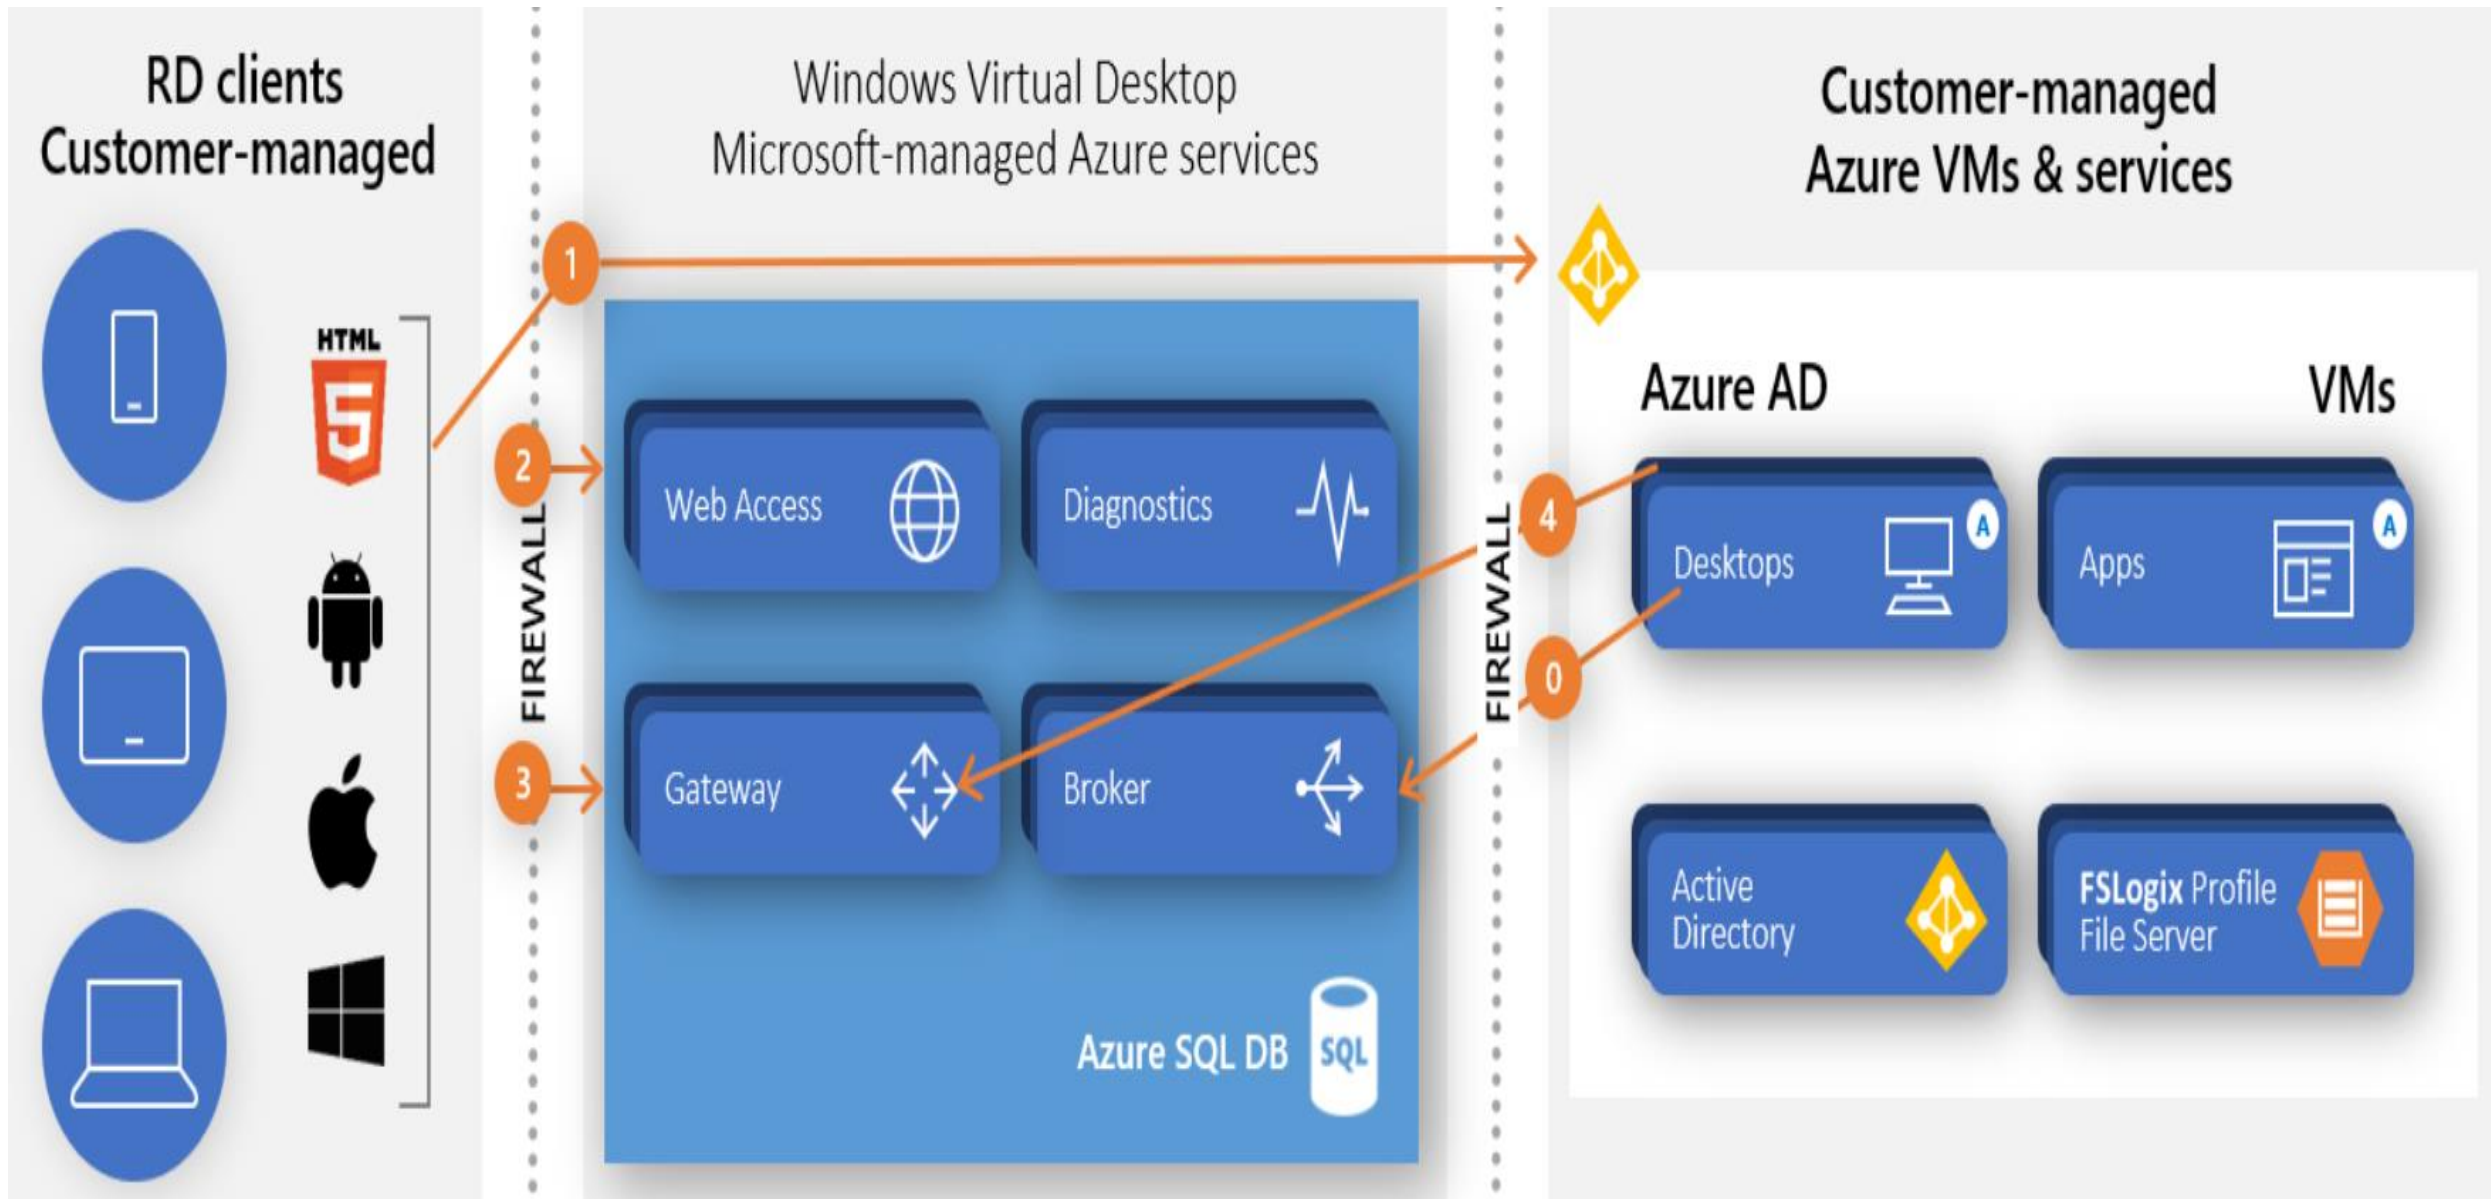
RD clients
Customer-managed

HTML
5

FIREWALL

1

2

3

Windows Virtual Desktop
Microsoft-managed Azure services

Web Access

Diagnostics

Gateway

Broker

Azure SQL DB
SQL

FIREWALL

4

0

Customer-managed
Azure VMs & services

Azure AD

VMs

Desktops
A

Apps
A

Active Directory

FSLogix Profile File Server